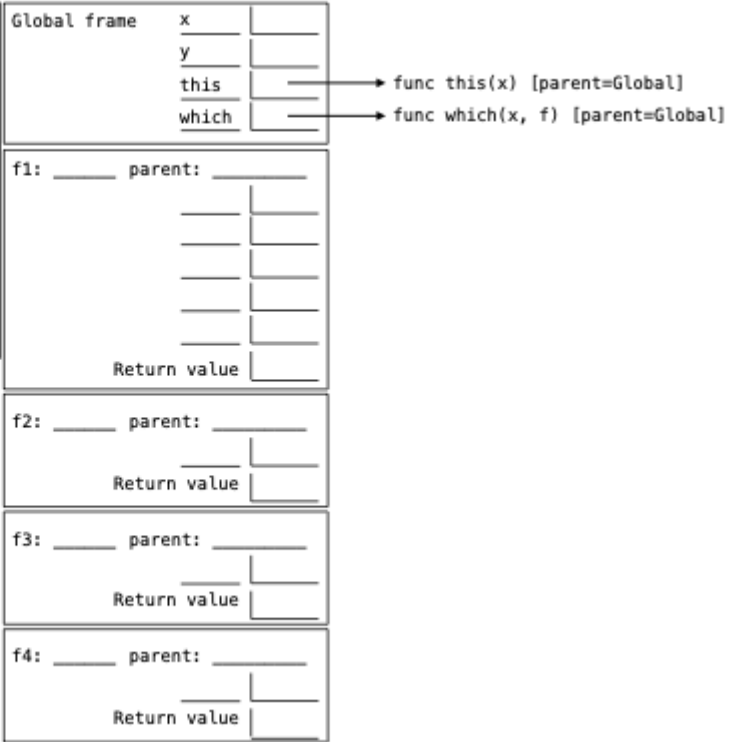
Global frame x
y
this → func this(x) [parent=Global]
which → func which(x, f) [parent=Global]

f1: ______ parent: ________
Return value

f2: ______ parent: ________
Return value

f3: ______ parent: ________
Return value

f4: ______ parent: ________
Return value